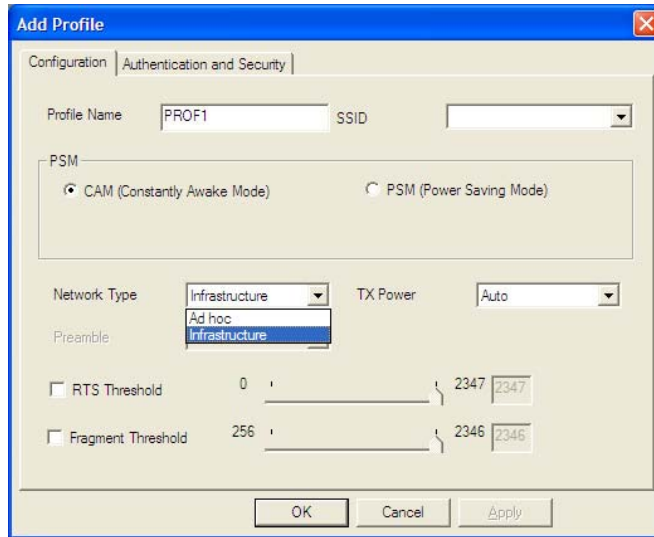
Add Profile

Configuration | Authentication and Security

Profile Name PROF1 SSID

PSM
CAM (Constantly Awake Mode) PSM (Power Saving Mode)

Network Type Infrastructure TX Power Auto
Ad hoc
Infrastructure
Preamble

RTS Threshold 0 2347 2347

Fragment Threshold 256 2346 2346

OK Cancel Apply